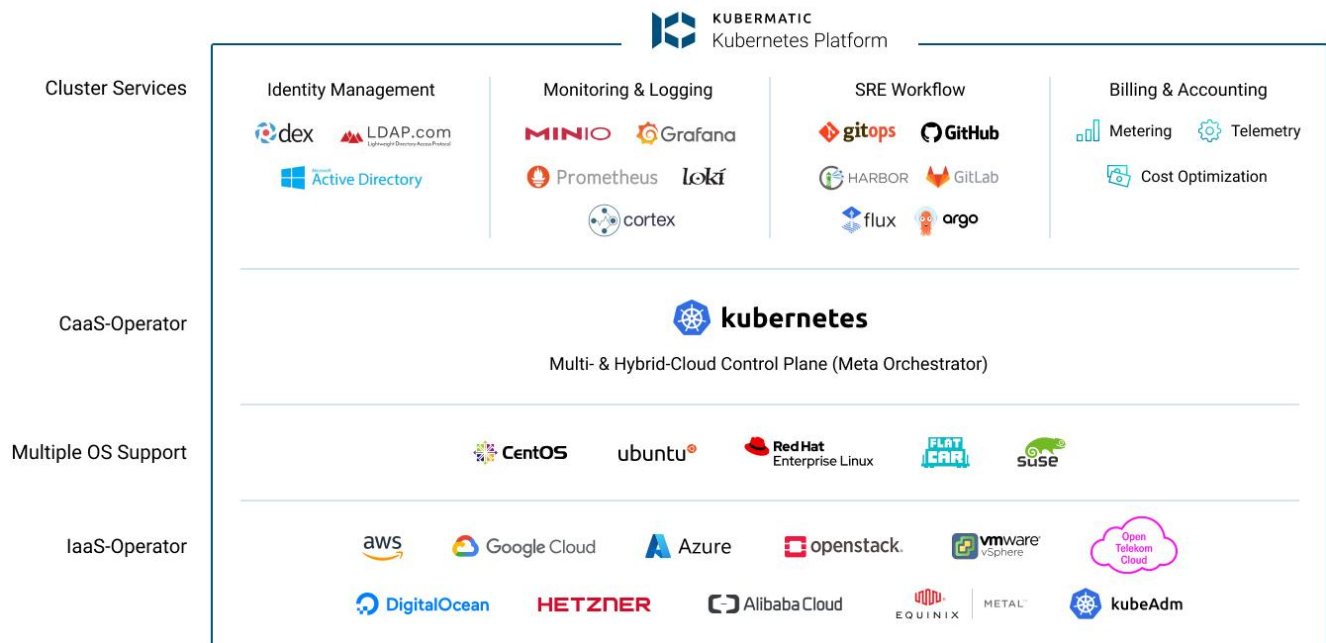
KUBERMATIC
Kubernetes Platform

Cluster Services

Identity Management
dex
LDAP.com
Lightweight Directory Access Protocol
Microsoft Active Directory

Monitoring & Logging
MINIO
Grafana
Prometheus
loki
cortex

SRE Workflow
gitops
GitHub
HARBOR
GitLab
flux
argo

Billing & Accounting
Metering
Telemetry
Cost Optimization

CaaS-Operator

kubernetes
Multi- & Hybrid-Cloud Control Plane (Meta Orchestrator)

Multiple OS Support

CentOS
ubuntu
Red Hat Enterprise Linux
FLAT CAR
suse

IaaS-Operator

aws
Google Cloud
Azure
openstack.
vmware vSphere
Open Telekom Cloud
DigitalOcean
HETZNER
Alibaba Cloud
EQUINIX
METAL
kubeAdm